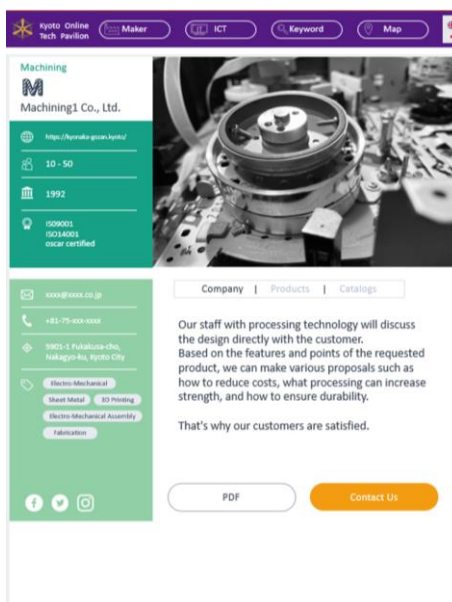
Kyoto Online Tech Pavilion

Maker

ICT

Keyword

Map

Machining

M

Machining1 Co., Ltd.

https://kyotaka-gozan.kyoto/

10 - 50

1992

ISO9001
ISO14001
oscar certified

xxxx@xxxx.co.jp

+81-75-xxx-xxxx

5901-1 Fukakusa-cho, Nakagyo-ku, Kyoto City

Electro-Mechanical

Sheet Metal

3D Printing

Electro-Mechanical Assembly

Fabrication

Company | Products | Catalogs

Our staff with processing technology will discuss the design directly with the customer.
Based on the features and points of the requested product, we can make various proposals such as how to reduce costs, what processing can increase strength, and how to ensure durability.

That's why our customers are satisfied.

PDF

Contact Us